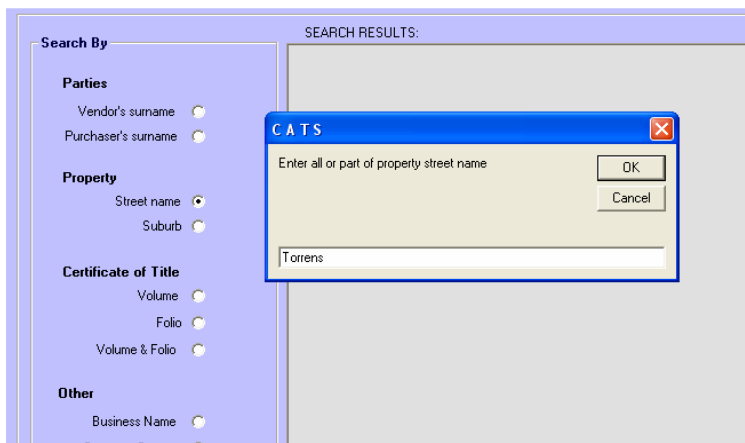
Search By

Parties

Vendor's surname

Purchaser's surname

Property

Street name

Suburb

Certificate of Title

Volume

Folio

Volume & Folio

Other

Business Name

SEARCH RESULTS:

C A T S

Enter all or part of property street name

OK

Cancel

Torrens